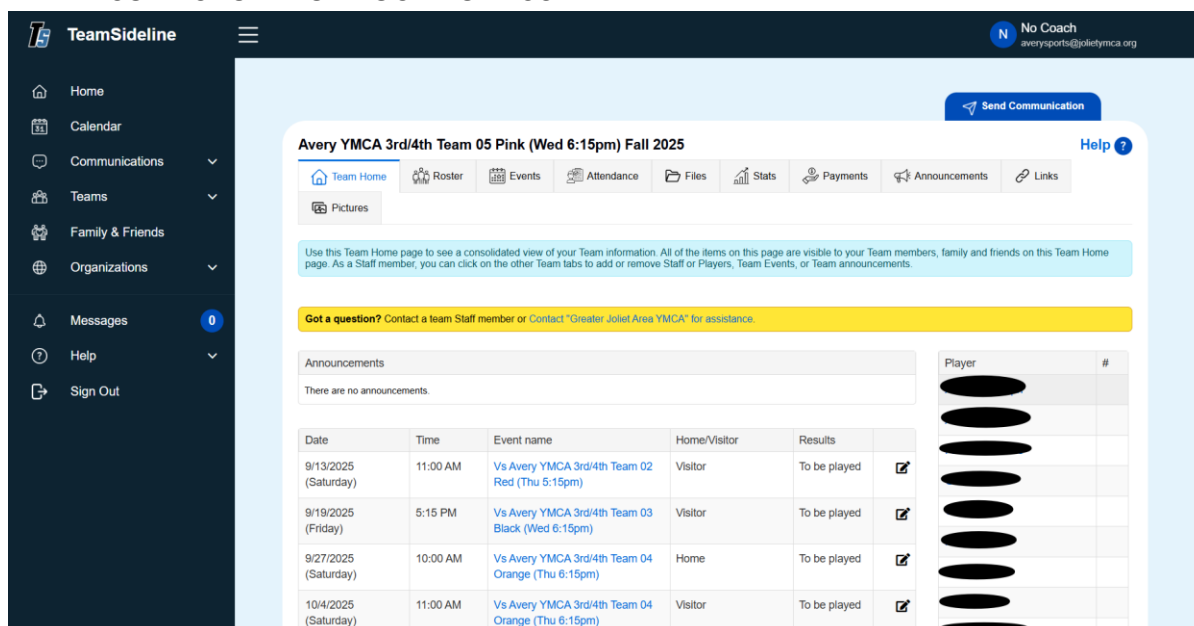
TeamSideline

N No Coach
averysports@jolietymca.org

Home
Calendar
Communications
Teams
Family & Friends
Organizations
Messages 0
Help
Sign Out

Send Communication

Avery YMCA 3rd/4th Team 05 Pink (Wed 6:15pm) Fall 2025

Help ?

Team Home | Roster | Events | Attendance | Files | Stats | Payments | Announcements | Links | Pictures

Use this Team Home page to see a consolidated view of your Team information. All of the items on this page are visible to your Team members, family and friends on this Team Home page. As a Staff member, you can click on the other Team tabs to add or remove Staff or Players, Team Events, or Team announcements.

Got a question? Contact a team Staff member or Contact "Greater Joliet Area YMCA" for assistance.

Announcements

There are no announcements.

| Date | Time | Event name | Home/Visitor | Results | |
|---|---|---|---|---|---|
| 9/13/2025 (Saturday) | 11:00 AM | Vs Avery YMCA 3rd/4th Team 02 Red (Thu 5:15pm) | Visitor | To be played | |
| 9/19/2025 (Friday) | 5:15 PM | Vs Avery YMCA 3rd/4th Team 03 Black (Wed 6:15pm) | Visitor | To be played | |
| 9/27/2025 (Saturday) | 10:00 AM | Vs Avery YMCA 3rd/4th Team 04 Orange (Thu 6:15pm) | Home | To be played | |
| 10/4/2025 (Saturday) | 11:00 AM | Vs Avery YMCA 3rd/4th Team 04 Orange (Thu 6:15pm) | Visitor | To be played | |

| Player | # |
|---|---|
| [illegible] | |